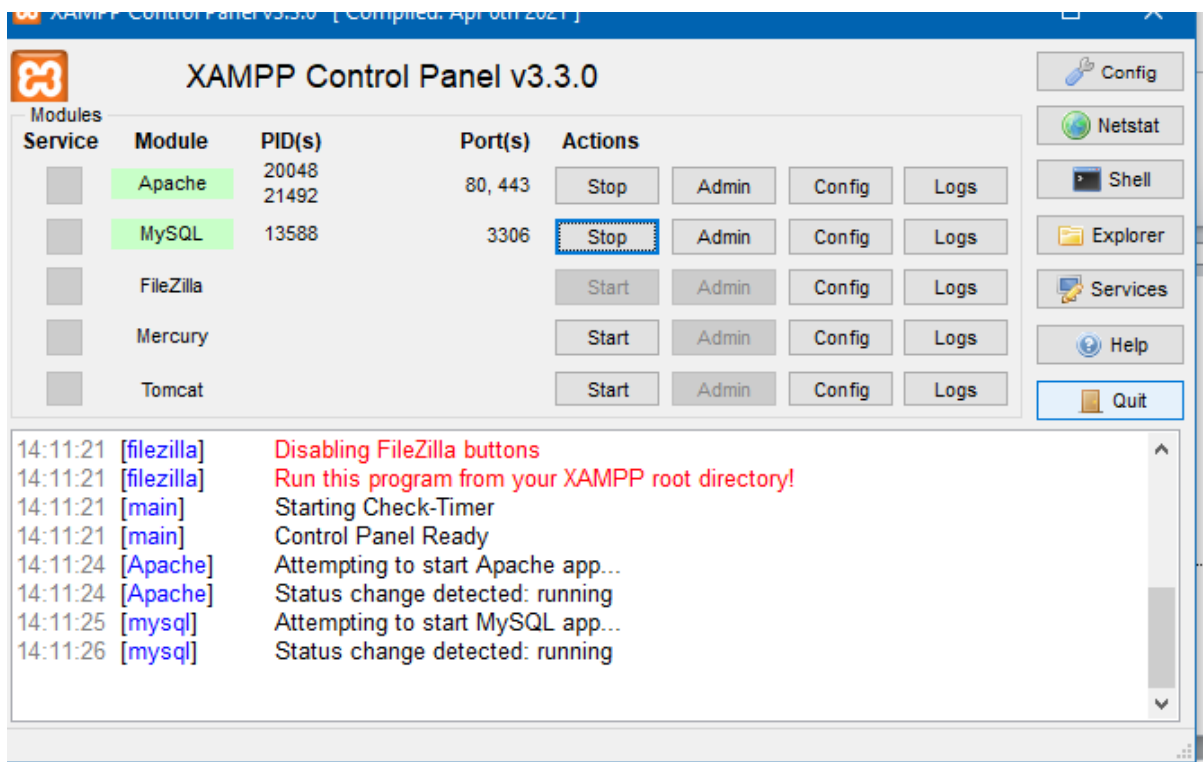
XAMPP Control Panel v3.3.0 [ Compiled: Apr 6th 2021 ]

XAMPP Control Panel v3.3.0

Modules

| Service | Module | PID(s) | Port(s) | Actions | | | |
|---|---|---|---|---|---|---|---|
| | Apache | 20048 21492 | 80, 443 | Stop | Admin | Config | Logs |
| | MySQL | 13588 | 3306 | Stop | Admin | Config | Logs |
| | FileZilla | | | Start | Admin | Config | Logs |
| | Mercury | | | Start | Admin | Config | Logs |
| | Tomcat | | | Start | Admin | Config | Logs |

Config
Netstat
Shell
Explorer
Services
Help
Quit

14:11:21 [filezilla] Disabling FileZilla buttons
14:11:21 [filezilla] Run this program from your XAMPP root directory!
14:11:21 [main] Starting Check-Timer
14:11:21 [main] Control Panel Ready
14:11:24 [Apache] Attempting to start Apache app...
14:11:24 [Apache] Status change detected: running
14:11:25 [mysql] Attempting to start MySQL app...
14:11:26 [mysql] Status change detected: running